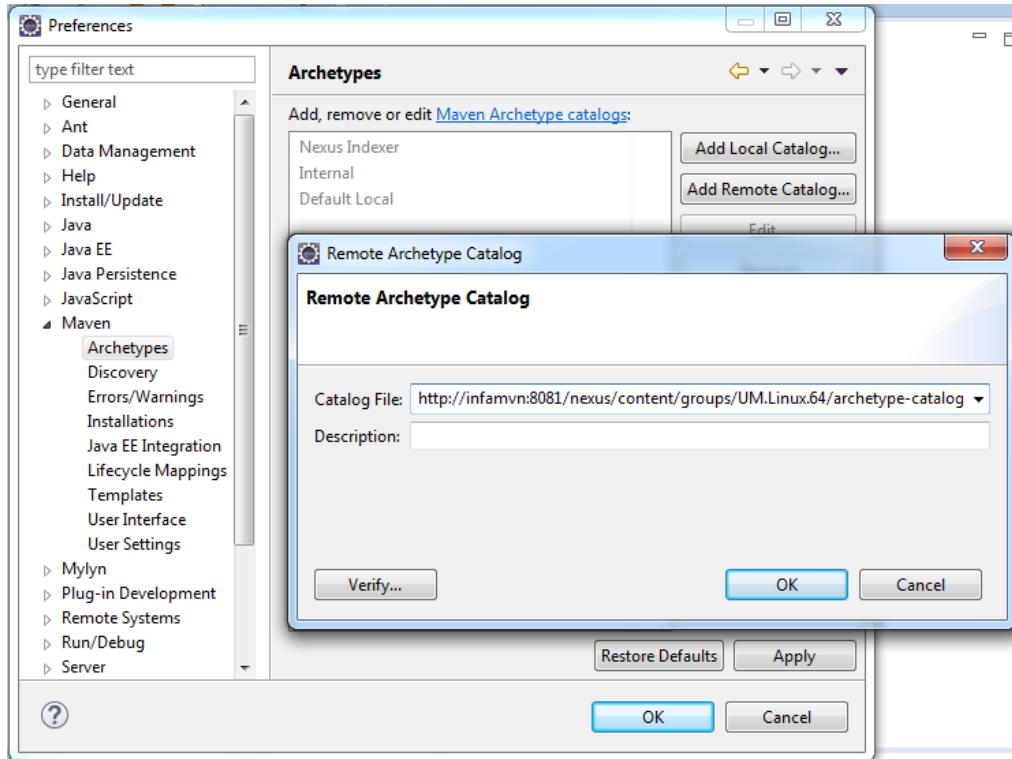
Preferences

type filter text

General
Ant
Data Management
Help
Install/Update
Java
Java EE
Java Persistence
JavaScript
Maven
Archetypes
Discovery
Errors/Warnings
Installations
Java EE Integration
Lifecycle Mappings
Templates
User Interface
User Settings
Mylyn
Plug-in Development
Remote Systems
Run/Debug
Server

Archetypes

Add, remove or edit Maven Archetype catalogs:

Nexus Indexer
Internal
Default Local

Add Local Catalog...
Add Remote Catalog...
Edit

Remote Archetype Catalog

Remote Archetype Catalog

Catalog File: http://infamvn:8081/nexus/content/groups/UM.Linux.64/archetype-catalog
Description:

Verify...
OK
Cancel

Restore Defaults
Apply

OK
Cancel